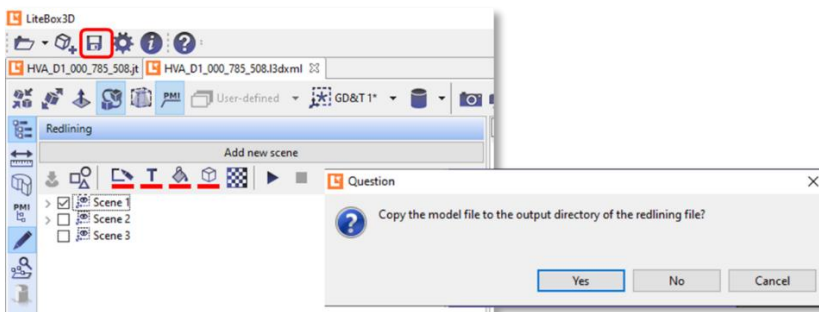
LiteBox3D

HVA_D1_000_785_508.jt HVA_D1_000_785_508.l3dxml

PMI User-defined GD&T 1*

Redlining

Add new scene

Scene 1
Scene 2
Scene 3

PMI

Question

Copy the model file to the output directory of the redlining file?

Yes No Cancel